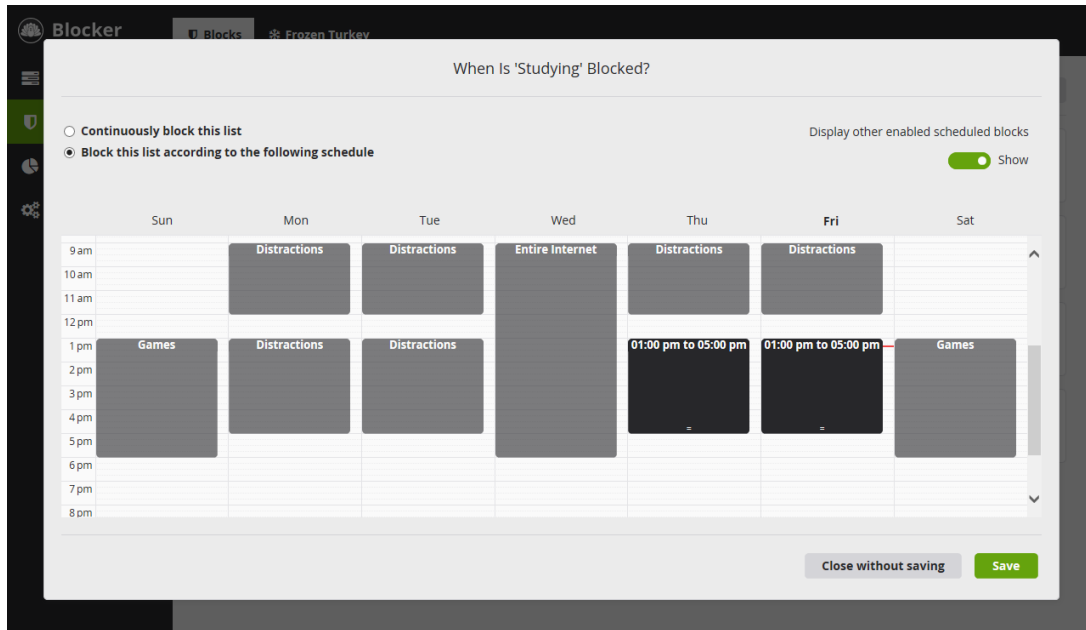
Blocker
Blocks
Frozen Turkey

When Is 'Studying' Blocked?

Continuously block this list
Block this list according to the following schedule

Display other enabled scheduled blocks
Show

| | Sun | Mon | Tue | Wed | Thu | Fri | Sat |
|---|---|---|---|---|---|---|---|
| 9 am | | Distractions | Distractions | Entire Internet | Distractions | Distractions | |
| 10 am | | | | | | | |
| 11 am | | | | | | | |
| 12 pm | | | | | | | |
| 1 pm | Games | Distractions | Distractions | | 01:00 pm to 05:00 pm | 01:00 pm to 05:00 pm | Games |
| 2 pm | | | | | | | |
| 3 pm | | | | | | | |
| 4 pm | | | | | | | |
| 5 pm | | | | | | | |
| 6 pm | | | | | | | |
| 7 pm | | | | | | | |
| 8 pm | | | | | | | |

Close without saving
Save